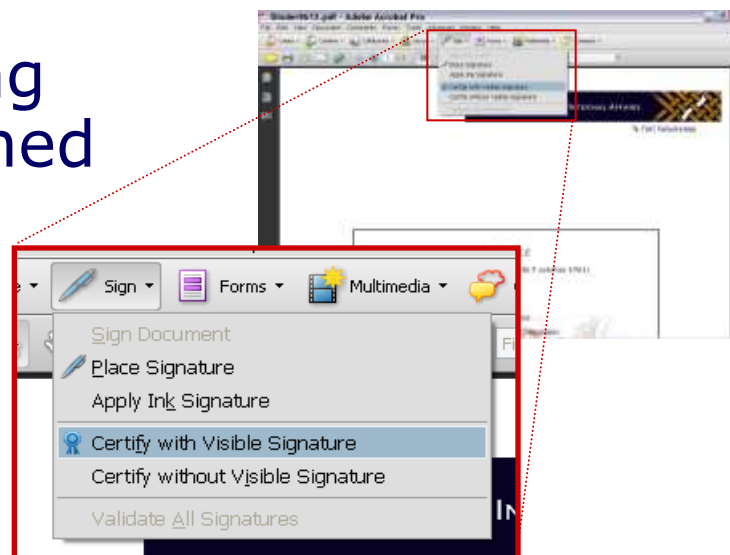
ng
ned

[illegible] - Adobe Acrobat Pro

e ▾ Sign ▾ Forms ▾ Multimedia ▾

Sign Document
Place Signature
Apply Ink Signature
Certify with Visible Signature
Certify without Visible Signature
Validate All Signatures

IN